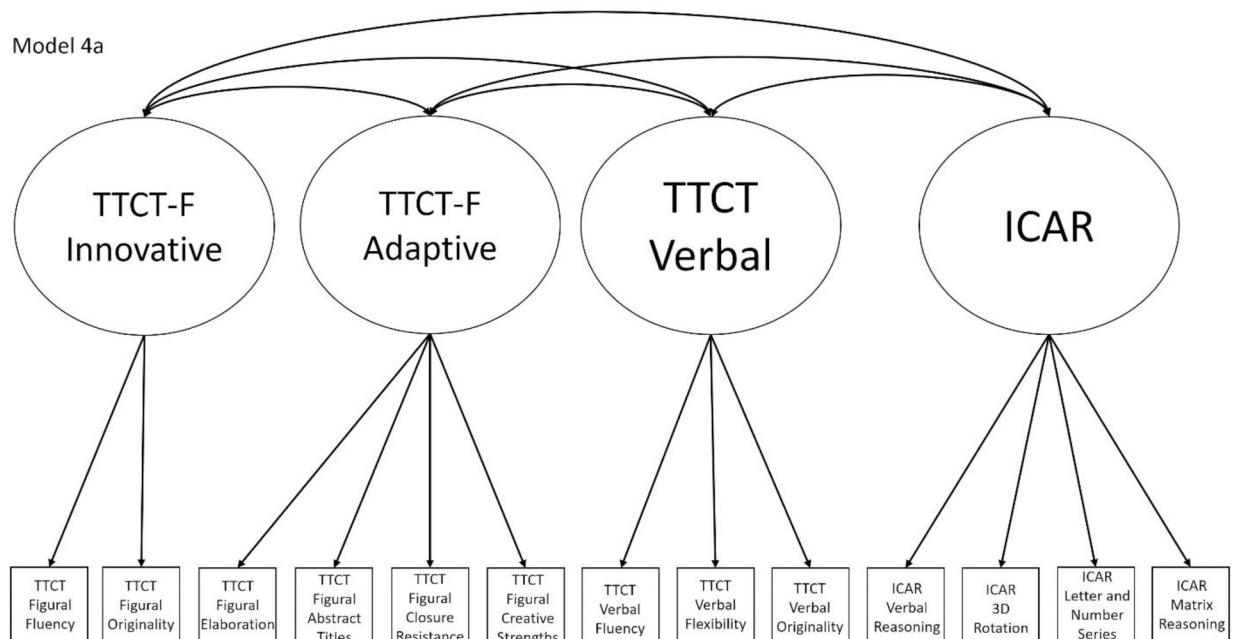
Model 4a

TTCT-F Innovative

TTCT-F Adaptive

TTCT Verbal

ICAR

TTCT Figural Fluency

TTCT Figural Originality

TTCT Figural Elaboration

TTCT Figural Abstract Titles

TTCT Figural Closure Resistance

TTCT Figural Creative Strengths

TTCT Verbal Fluency

TTCT Verbal Flexibility

TTCT Verbal Originality

ICAR Verbal Reasoning

ICAR 3D Rotation

ICAR Letter and Number Series

ICAR Matrix Reasoning